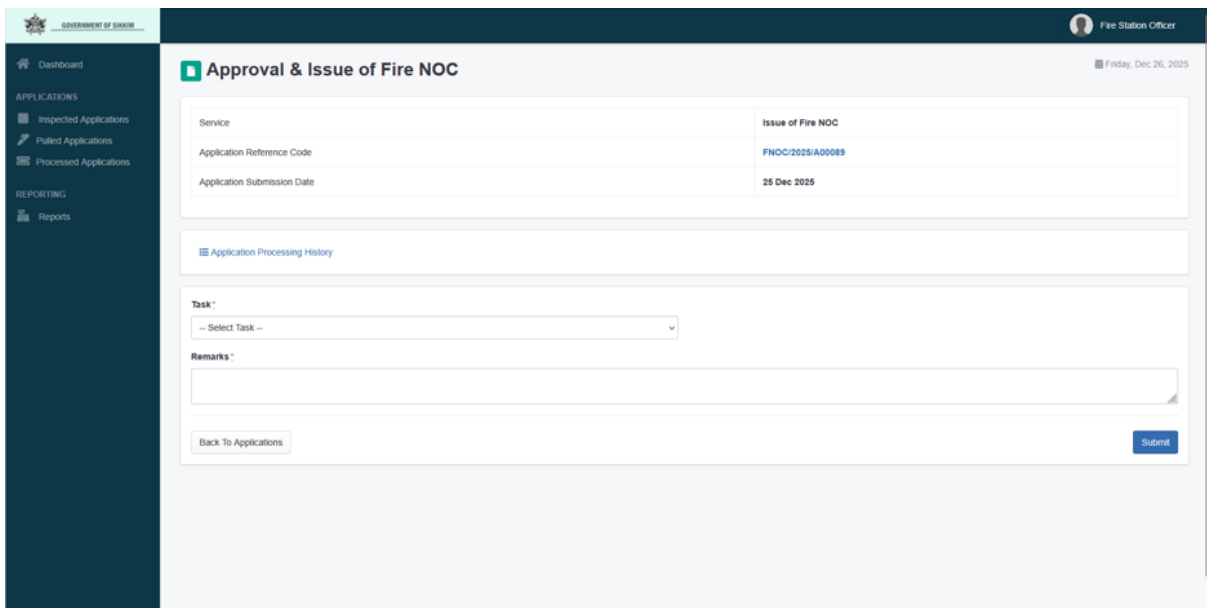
GOVERNMENT OF SIKKIM

Fire Station Officer

Dashboard

APPLICATIONS

Inspected Applications

Pulled Applications

Processed Applications

REPORTING

Reports

Approval & Issue of Fire NOC

Friday, Dec 26, 2025

| Service | Issue of Fire NOC |
|---|---|
| Application Reference Code | FNOC/2025/A00089 |
| Application Submission Date | 25 Dec 2025 |

Application Processing History

Task*

-- Select Task --

Remarks*

Back To Applications

Submit